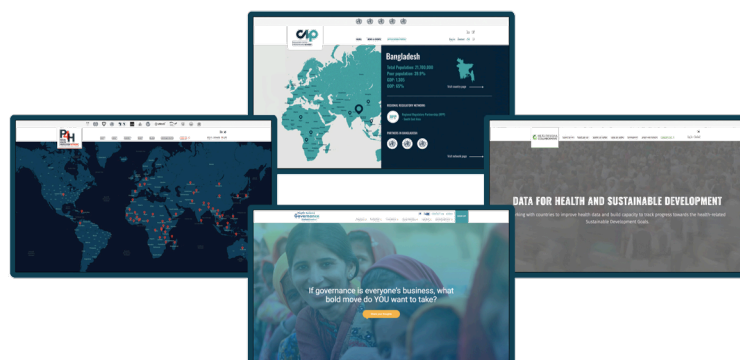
CAP

Bangladesh

Total Population: 71,700,000

Poor population: 29.0%

GDP: 1,000

ODP: 25%

REGIONAL REGULATORY NETWORK

PARTNERS IN BANGLADESH

P4H

DATA FOR HEALTH AND SUSTAINABLE DEVELOPMENT

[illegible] with countries to improve health data and build capacity to track progress towards the health-related Sustainable Development Goals.

Governance

If governance is everyone's business, what bold move do YOU want to take?